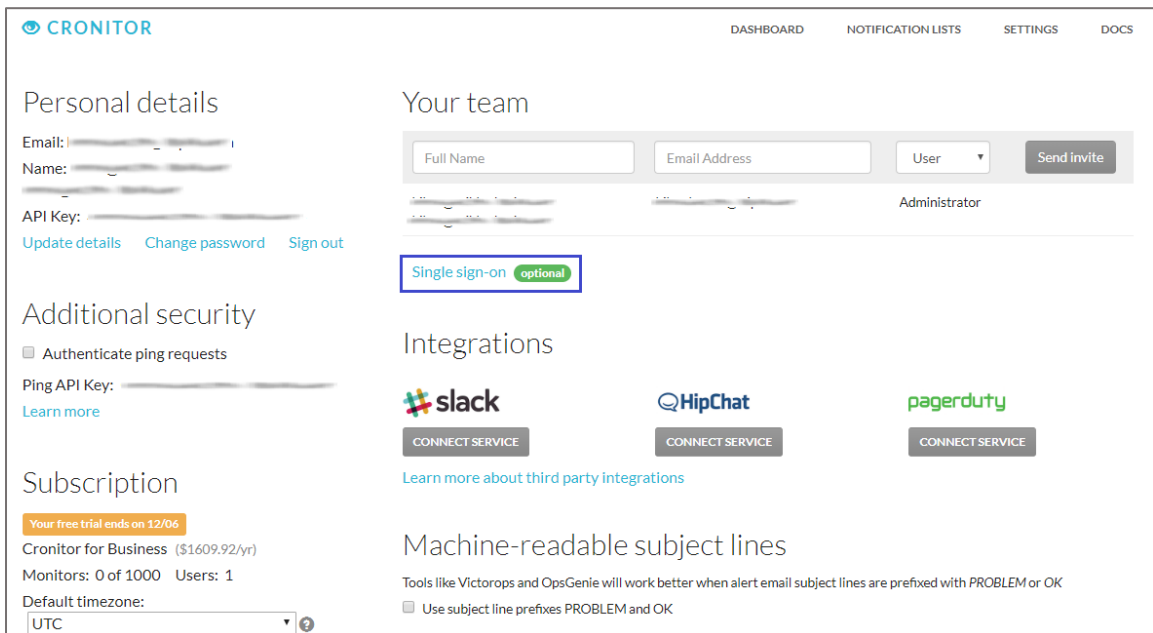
CRONITOR

DASHBOARD NOTIFICATION LISTS SETTINGS DOCS

Personal details

Email: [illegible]
Name: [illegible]
API Key: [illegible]
Update details Change password Sign out

Additional security

Authenticate ping requests
Ping API Key: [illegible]
Learn more

Subscription

Your free trial ends on 12/06
Cronitor for Business ($1609.92/yr)
Monitors: 0 of 1000 Users: 1
Default timezone:
UTC

Your team

Full Name
Email Address
User
Send invite
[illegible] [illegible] Administrator

Single sign-on optional

Integrations

slack HipChat pagerduty
CONNECT SERVICE CONNECT SERVICE CONNECT SERVICE
Learn more about third party integrations

Machine-readable subject lines

Tools like Victorops and OpsGenie will work better when alert email subject lines are prefixed with PROBLEM or OK
Use subject line prefixes PROBLEM and OK